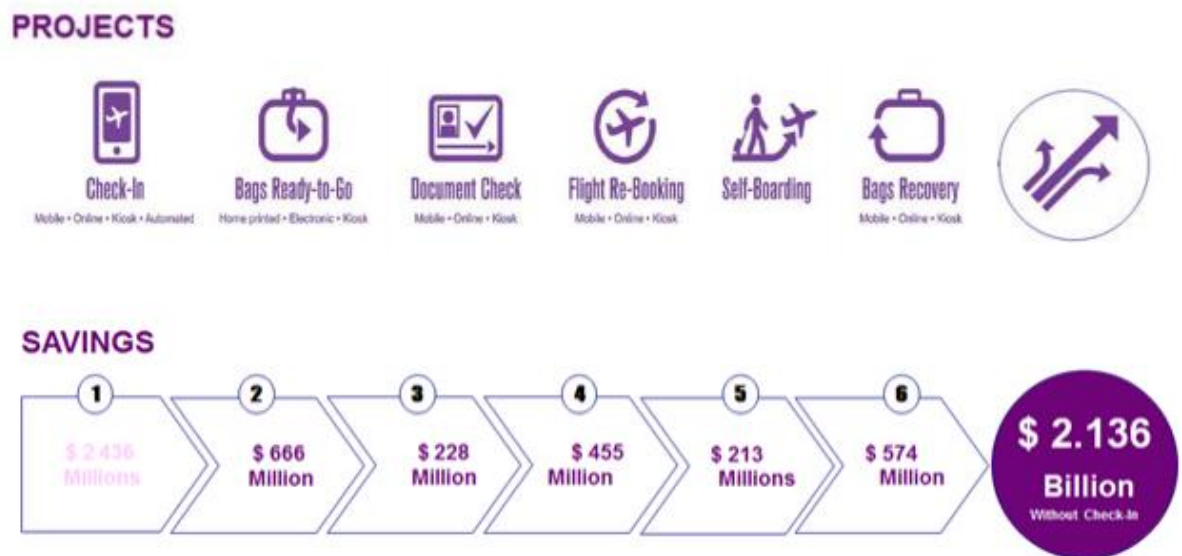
PROJECTS

Check-In
Mobile • Online • Kiosk • Automated

Bags Ready-to-Go
Home printed • Electronic • Kiosk

Document Check
Mobile • Online • Kiosk

Flight Re-Booking
Mobile • Online • Kiosk

Self-Boarding

Bags Recovery
Mobile • Online • Kiosk

SAVINGS

1
$ 2.436 Millions

2
$ 666 Million

3
$ 228 Million

4
$ 455 Million

5
$ 213 Millions

6
$ 574 Million

$ 2.136 Billion
Without Check-In